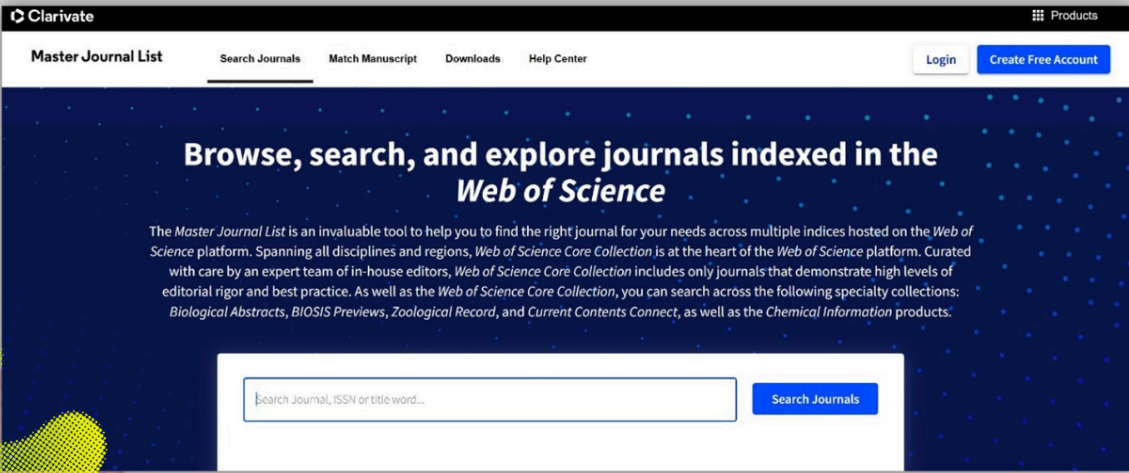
Clarivate

Products

Master Journal List

Search Journals

Match Manuscript

Downloads

Help Center

Login

Create Free Account

Browse, search, and explore journals indexed in the Web of Science

The Master Journal List is an invaluable tool to help you to find the right journal for your needs across multiple indices hosted on the Web of Science platform. Spanning all disciplines and regions, Web of Science Core Collection is at the heart of the Web of Science platform. Curated with care by an expert team of in-house editors, Web of Science Core Collection includes only journals that demonstrate high levels of editorial rigor and best practice. As well as the Web of Science Core Collection, you can search across the following specialty collections: Biological Abstracts, BIOSIS Previews, Zoological Record, and Current Contents Connect, as well as the Chemical Information products.

Search Journal, ISSN or title word...

Search Journals